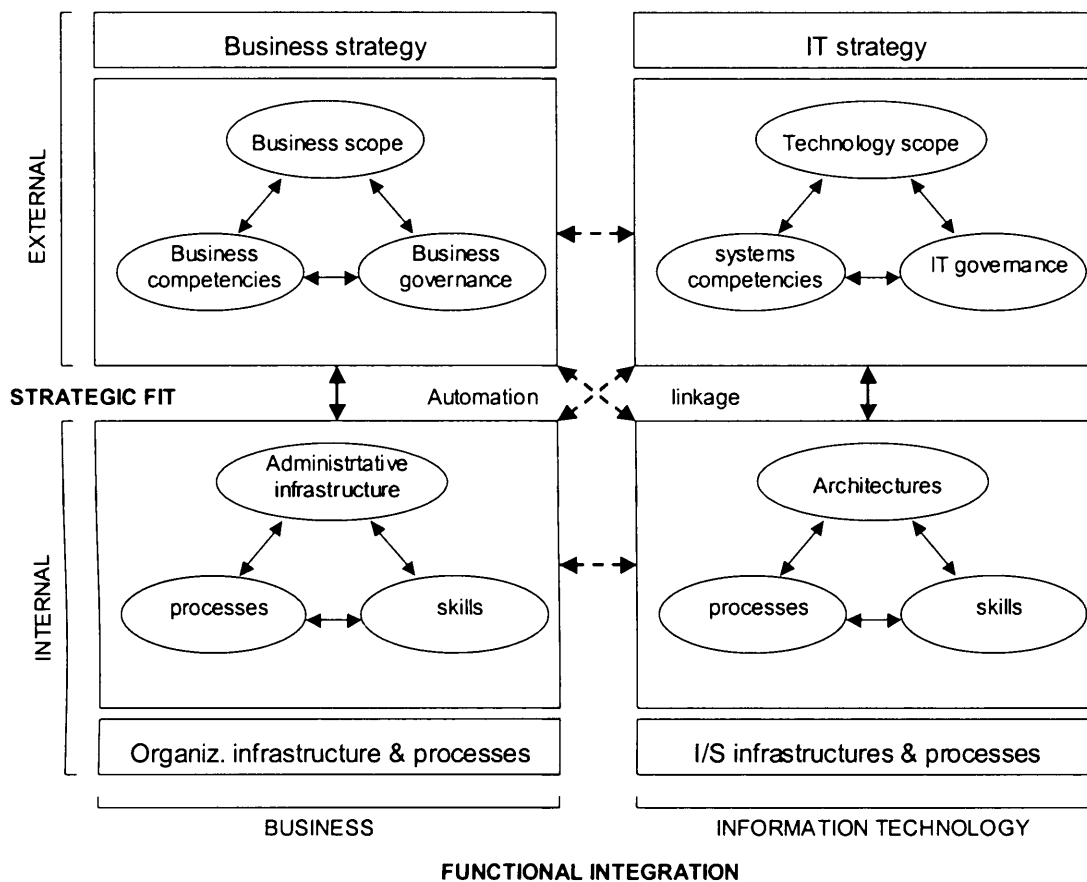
EXTERNAL

Business strategy

Business scope

Business competencies

Business governance

IT strategy

Technology scope

systems competencies

IT governance

STRATEGIC FIT

Automation

linkage

INTERNAL

Administrtative infrastructure

processes

skills

Architectures

processes

skills

Organiz. infrastructure & processes

I/S infrastructures & processes

BUSINESS

INFORMATION TECHNOLOGY

FUNCTIONAL INTEGRATION